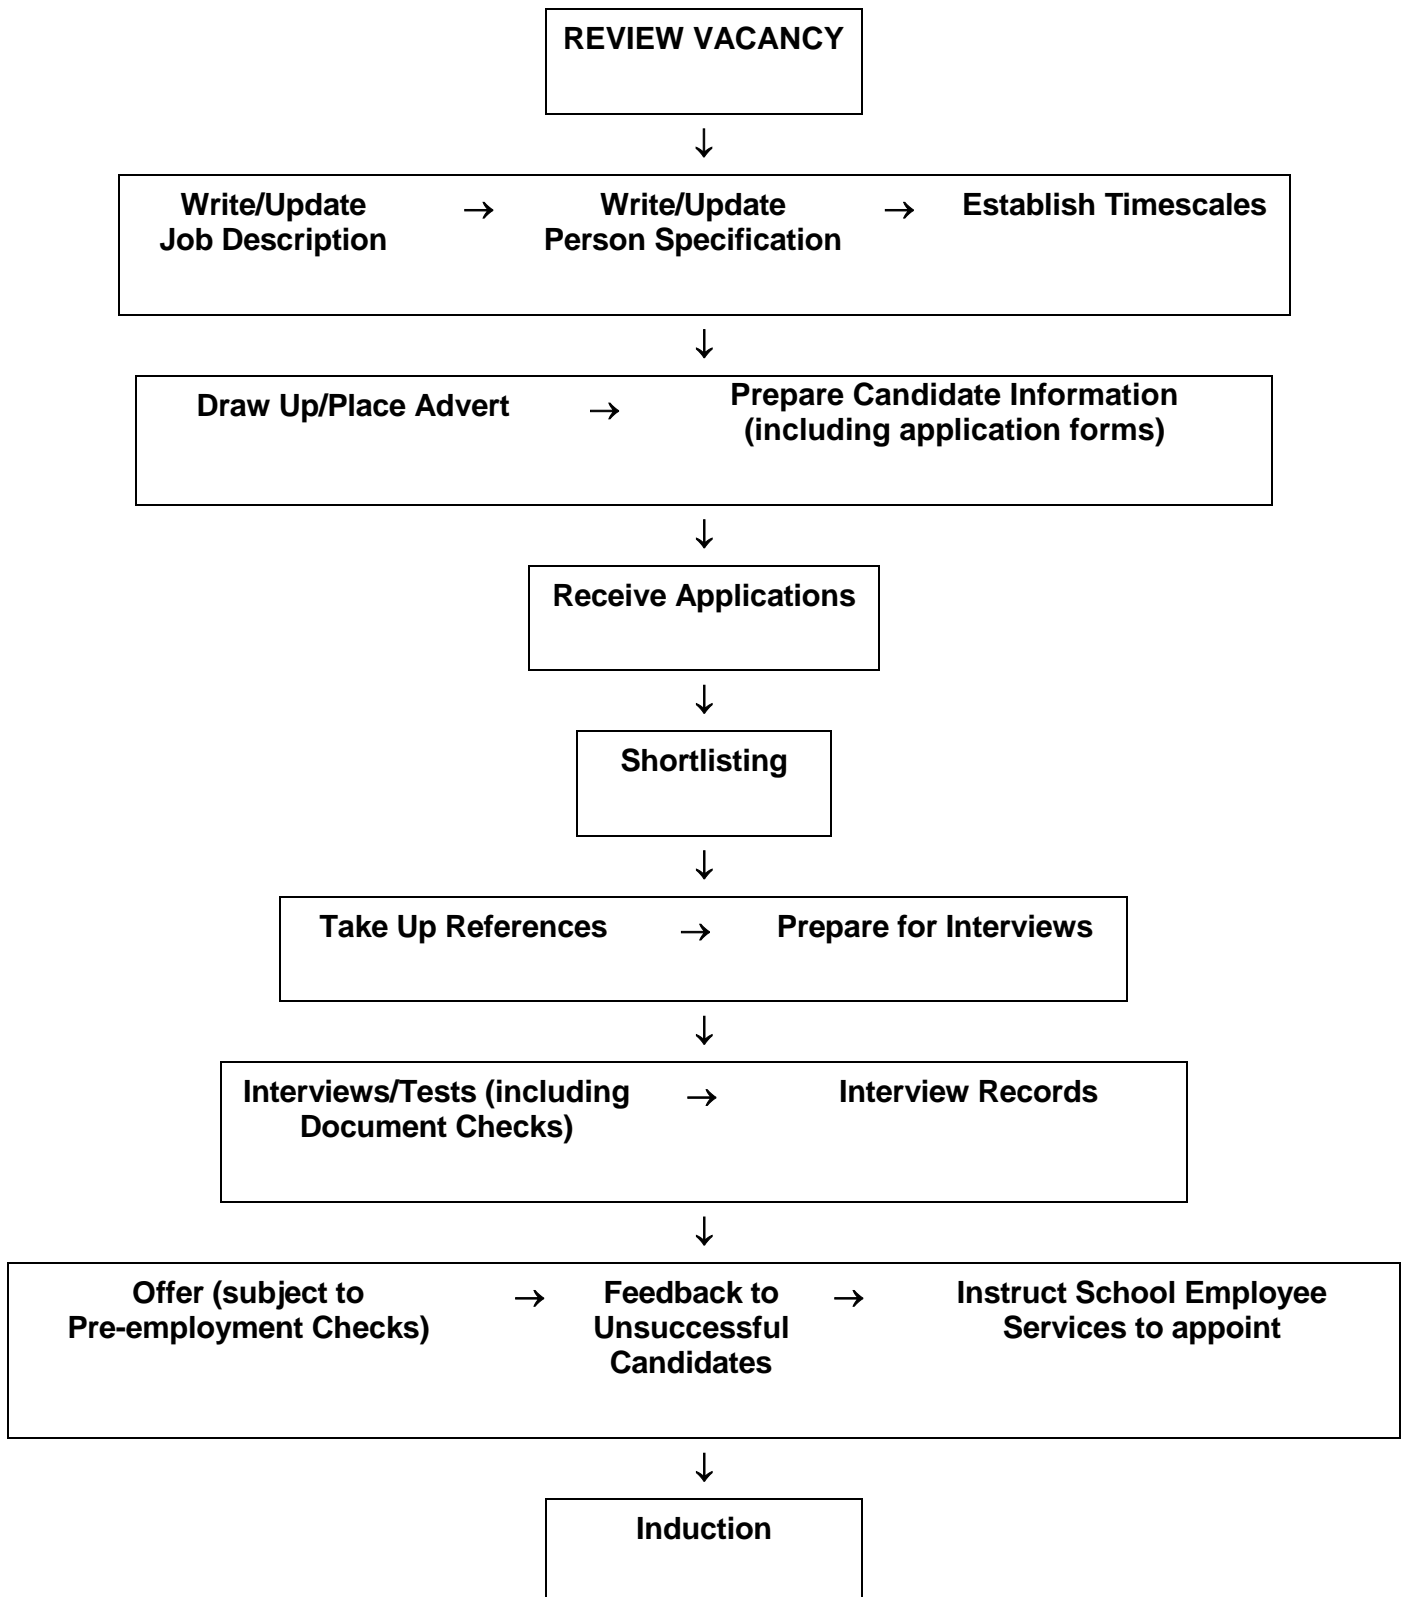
REVIEW VACANCY

↓

Write/Update Job Description → Write/Update Person Specification → Establish Timescales

↓

Draw Up/Place Advert → Prepare Candidate Information (including application forms)

↓

Receive Applications

↓

Shortlisting

↓

Take Up References → Prepare for Interviews

↓

Interviews/Tests (including Document Checks) → Interview Records

↓

Offer (subject to Pre-employment Checks) → Feedback to Unsuccessful Candidates → Instruct School Employee Services to appoint

↓

Induction